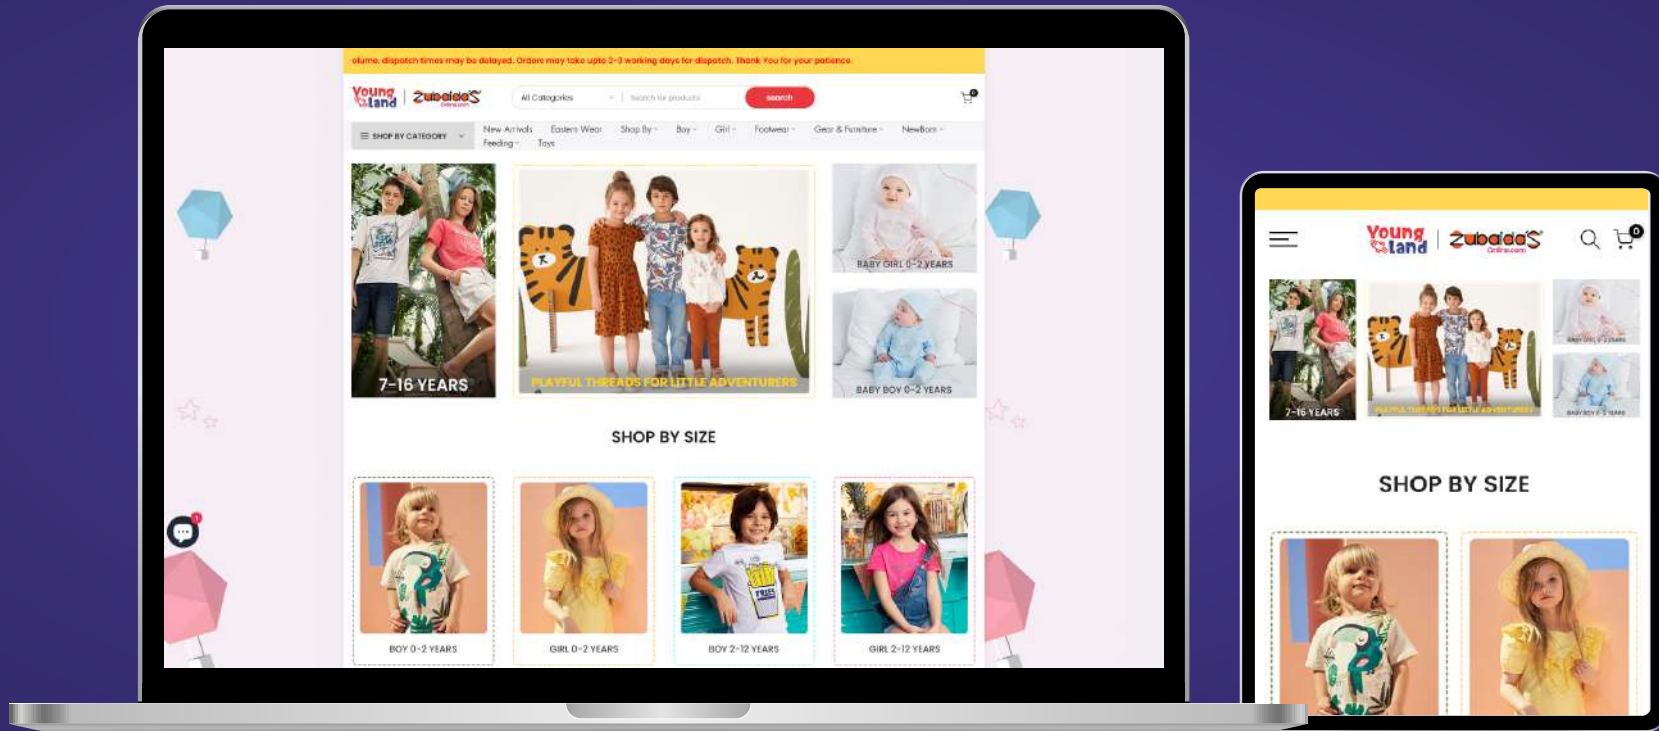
olume, dispatch times may be delayed. Orders may take upto 2-3 working days for dispatch. Thank You for your patience.

Young Land | Zubaida's Online.com

All Categories | Search for products | search

0

SHOP BY CATEGORY

New Arrivals Eastern Wear Shop By Boy Girl Footwear Gear & Furniture NewBorn Feeding Toys

7-16 YEARS

PLAYFUL THREADS FOR LITTLE ADVENTURERS

BABY GIRL 0-2 YEARS

BABY BOY 0-2 YEARS

SHOP BY SIZE

BOY 0-2 YEARS

GIRL 0-2 YEARS

BOY 2-12 YEARS

GIRL 2-12 YEARS

Young Land | Zubaida's Online.com

0

7-16 YEARS

PLAYFUL THREADS FOR LITTLE ADVENTURERS

BABY GIRL 0-2 YEARS

BABY BOY 0-2 YEARS

SHOP BY SIZE